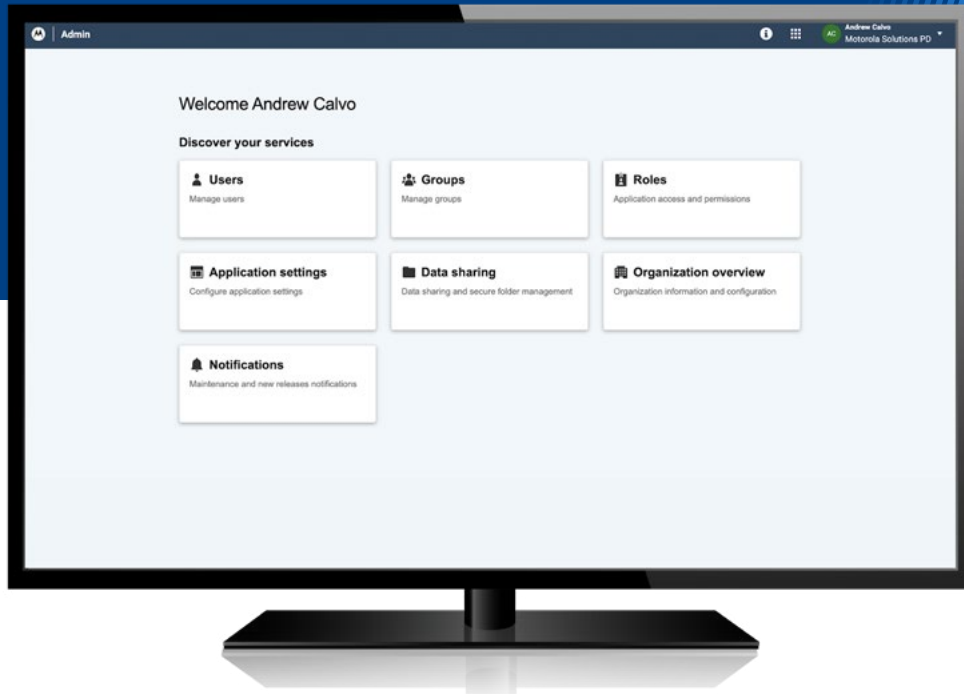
Admin

AC Andrew Calvo
Motorola Solutions PD

Welcome Andrew Calvo

Discover your services

Users
Manage users

Groups
Manage groups

Roles
Application access and permissions

Application settings
Configure application settings

Data sharing
Data sharing and secure folder management

Organization overview
Organization information and configuration

Notifications
Maintenance and new releases notifications